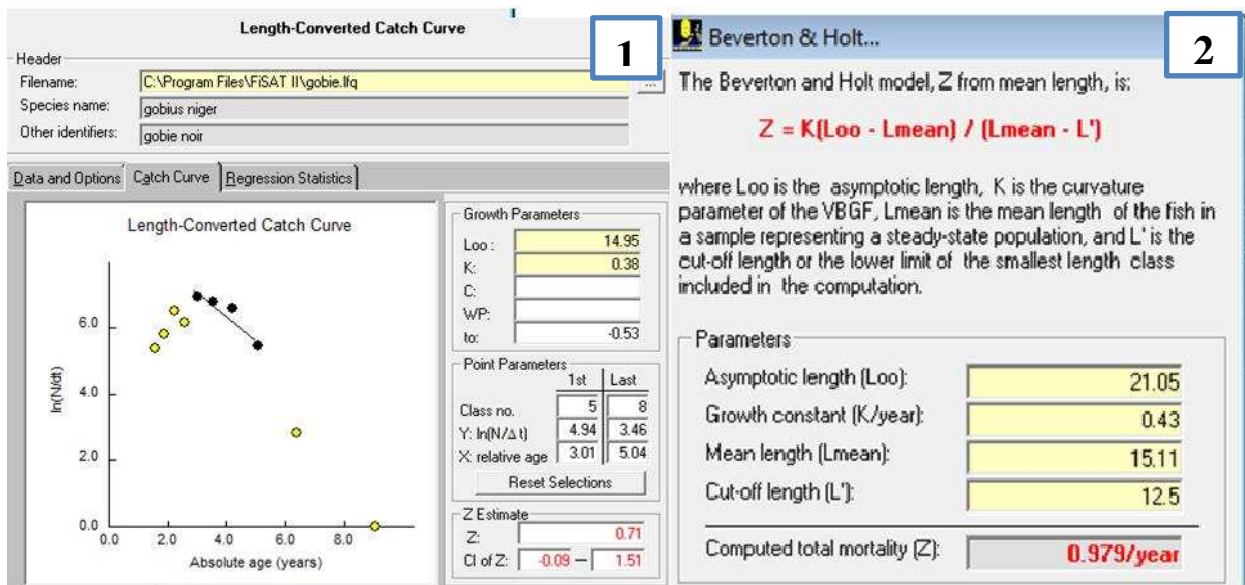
Length-Converted Catch Curve

1

Header
Filename: C:\Program Files\FiSAT II\gobie.lfq
Species name: gobius niger
Other identifiers: gobie noir

Data and Options | Catch Curve | Regression Statistics

Length-Converted Catch Curve

ln(N/dt)

6.0
4.0
2.0
0.0

0.0 2.0 4.0 6.0 8.0
Absolute age (years)

Growth Parameters
Loo : 14.95
K: 0.38
C:
WP:
to: -0.53

Point Parameters

| | 1st | Last |
|---|---|---|
| Class no. | 5 | 8 |
| Y: ln(N/$\Delta$ t) | 4.94 | 3.46 |
| X: relative age | 3.01 | 5.04 |

Reset Selections

Z Estimate
Z: 0.71
CI of Z: -0.09 — 1.51

Beverton & Holt...

2

The Beverton and Holt model, Z from mean length, is:

Z = K(Loo - Lmean) / (Lmean - L')

where Loo is the asymptotic length, K is the curvature parameter of the VBGF, Lmean is the mean length of the fish in a sample representing a steady-state population, and L' is the cut-off length or the lower limit of the smallest length class included in the computation.

Parameters
Asymptotic length (Loo): 21.05
Growth constant (K/year): 0.43
Mean length (Lmean): 15.11
Cut-off length (L'): 12.5

Computed total mortality (Z): 0.979/year